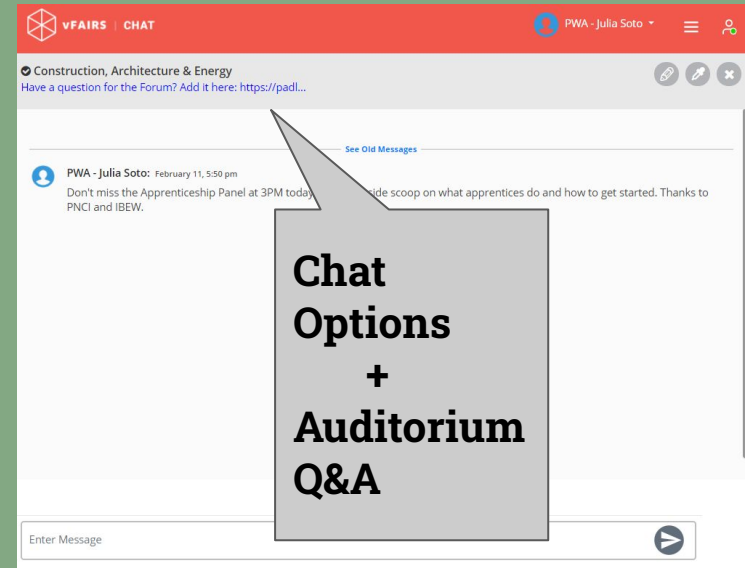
vFAIRS | CHAT

PWA - Julia Soto

Construction, Architecture & Energy
Have a question for the Forum? Add it here: https://padl...

See Old Messages

PWA - Julia Soto: February 11, 5:50 pm
Don't miss the Apprenticeship Panel at 3PM today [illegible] side scoop on what apprentices do and how to get started. Thanks to PNCI and IBEW.

Chat Options + Auditorium Q&A

Enter Message